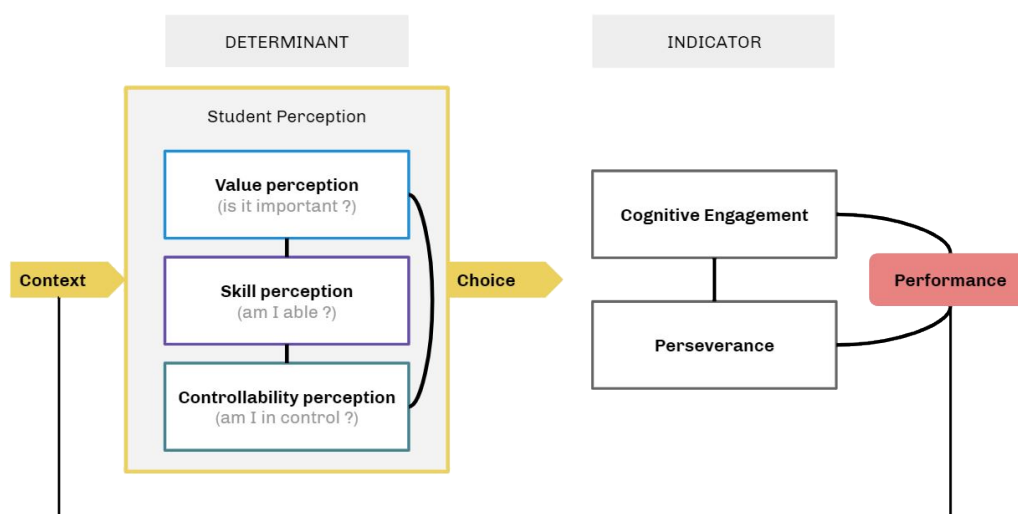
DETERMINANT

INDICATOR

Student Perception

Value perception
(is it important ?)

Skill perception
(am I able ?)

Controllability perception
(am I in control ?)

Context

Choice

Cognitive Engagement

Perseverance

Performance